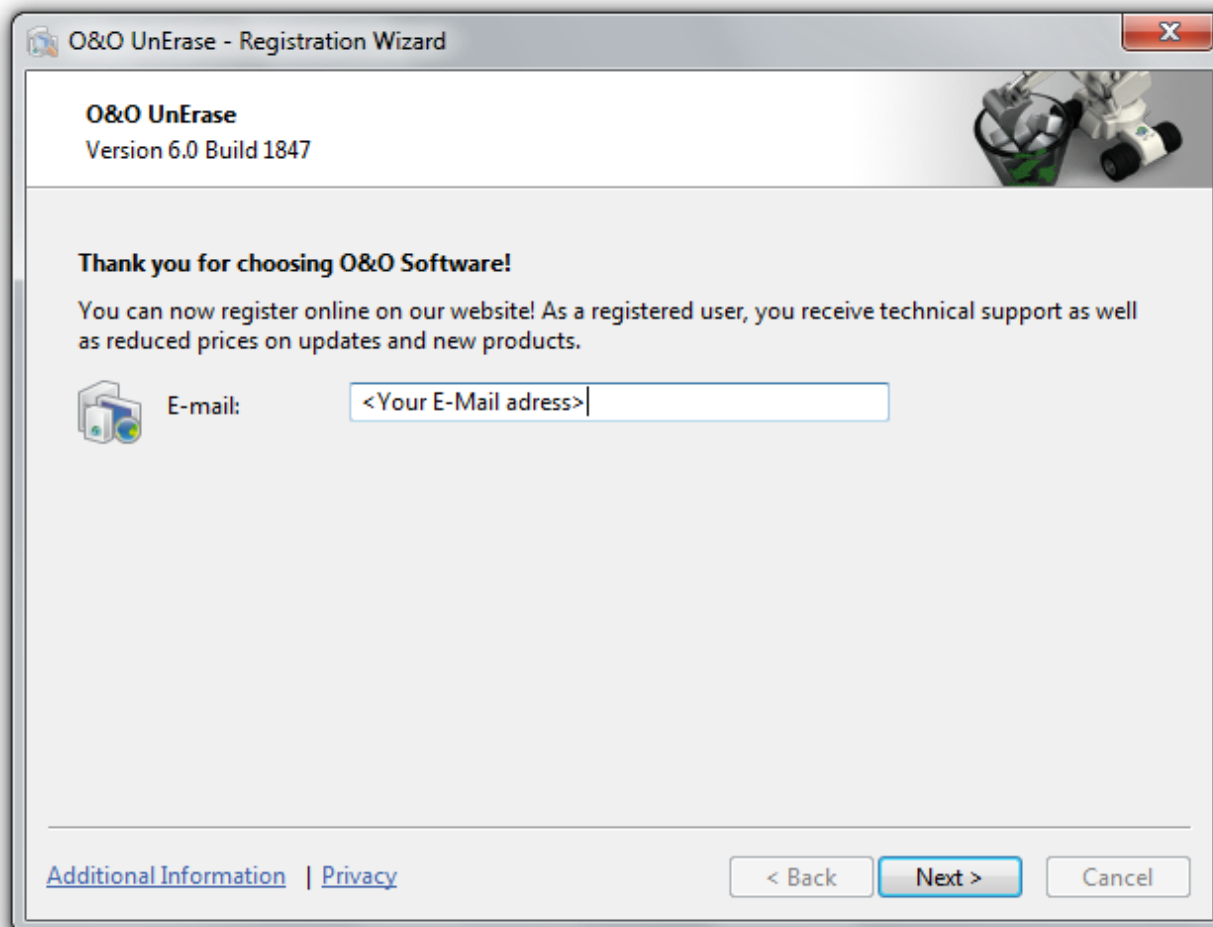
O&O UnErase - Registration Wizard

O&O UnErase
Version 6.0 Build 1847

Thank you for choosing O&O Software!

You can now register online on our website! As a registered user, you receive technical support as well as reduced prices on updates and new products.

E-mail: <Your E-Mail adress>

Additional Information | Privacy

< Back Next > Cancel